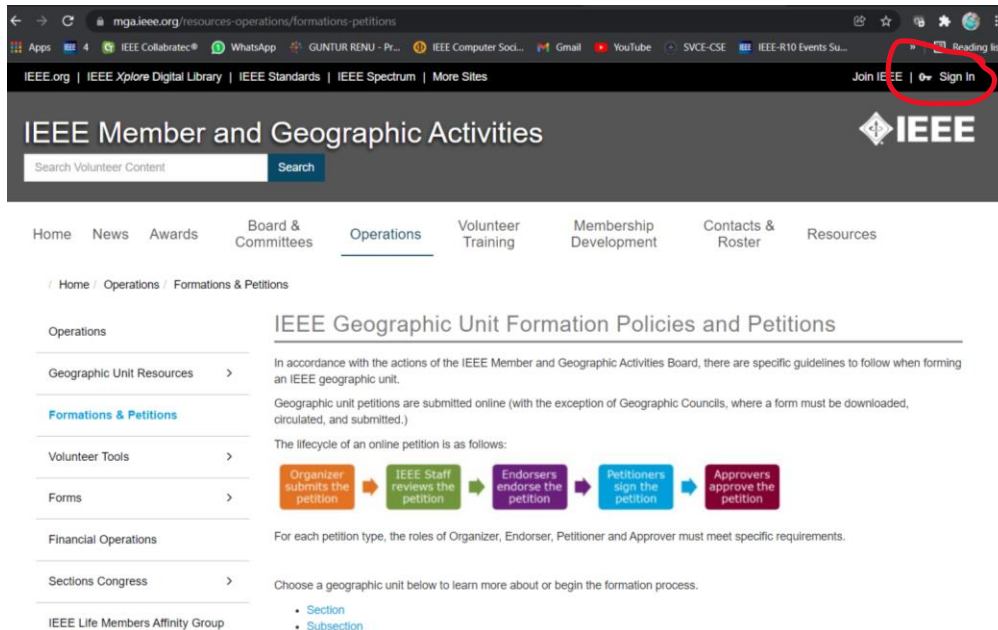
mga.ieee.org/resources-operations/formations-petitions

Apps 4 IEEE Collabratec® WhatsApp GUNTUR RENU - Pr... IEEE Computer Soci... Gmail YouTube SVCE-CSE IEEE-R10 Events Su... » Reading lis

IEEE.org | IEEE *Xplore* Digital Library | IEEE Standards | IEEE Spectrum | More Sites

Join IEEE | Sign In

IEEE Member and Geographic Activities

IEEE

Search Volunteer Content

Search

Home News Awards Board & Committees Operations Volunteer Training Membership Development Contacts & Roster Resources

/ Home / Operations / Formations & Petitions

Operations

Geographic Unit Resources

Formations & Petitions

Volunteer Tools

Forms

Financial Operations

Sections Congress

IEEE Life Members Affinity Group

IEEE Geographic Unit Formation Policies and Petitions

In accordance with the actions of the IEEE Member and Geographic Activities Board, there are specific guidelines to follow when forming an IEEE geographic unit.

Geographic unit petitions are submitted online (with the exception of Geographic Councils, where a form must be downloaded, circulated, and submitted.)

The lifecycle of an online petition is as follows:

Organizer submits the petition

IEEE Staff reviews the petition

Endorsers endorse the petition

Petitioners sign the petition

Approvers approve the petition

For each petition type, the roles of Organizer, Endorser, Petitioner and Approver must meet specific requirements.

Choose a geographic unit below to learn more about or begin the formation process.

• Section
• Subsection